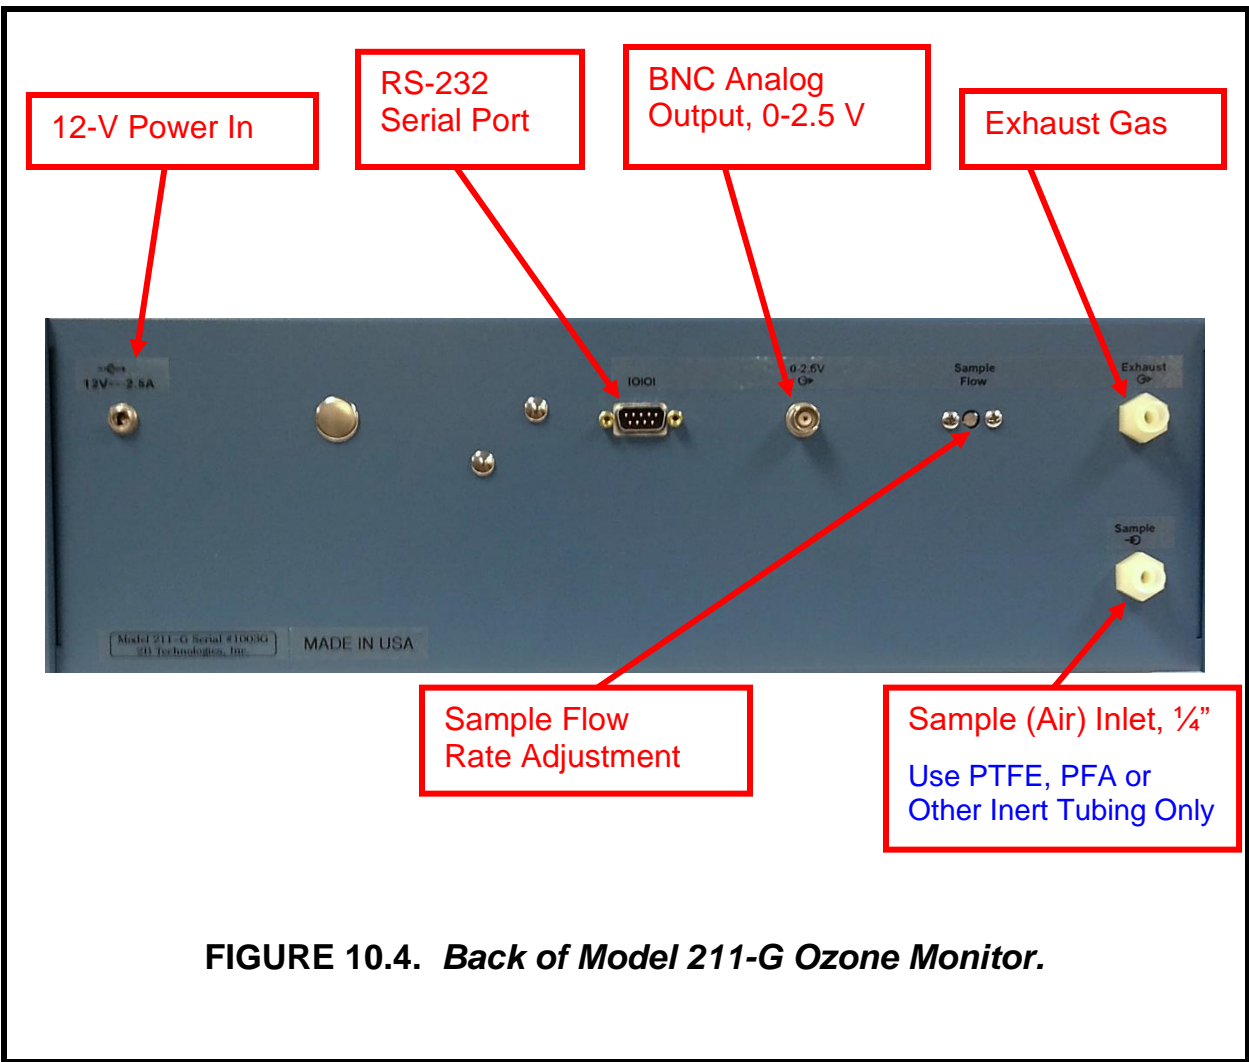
12-V Power In

RS-232
Serial Port

BNC Analog
Output, 0-2.5 V

Exhaust Gas

12V⎓2.5A

IOIOI

0-2.5V

Sample
Flow

Exhaust

Sample

Model 211-G Serial #1003G
2B Technologies, Inc.

MADE IN USA

Sample Flow
Rate Adjustment

Sample (Air) Inlet, ¼"

Use PTFE, PFA or
Other Inert Tubing Only

**FIGURE 10.4.** *Back of Model 211-G Ozone Monitor.*